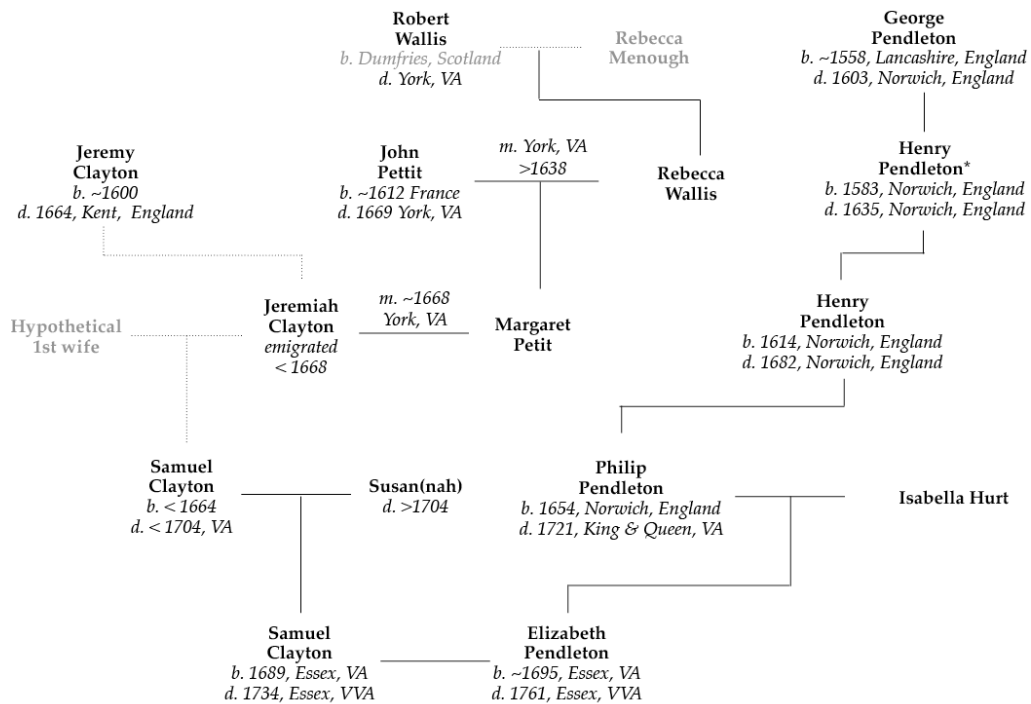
Robert Wallis
b. Dumfries, Scotland
d. York, VA

Rebecca Menough

George Pendleton
b. ~1558, Lancashire, England
d. 1603, Norwich, England

Jeremy Clayton
b. ~1600
d. 1664, Kent, England

John Pettit
b. ~1612 France
d. 1669 York, VA

m. York, VA
>1638

Rebecca Wallis

Henry Pendleton*
b. 1583, Norwich, England
d. 1635, Norwich, England

Hypothetical 1st wife

Jeremiah Clayton
emigrated
< 1668

m. ~1668
York, VA

Margaret Petit

Henry Pendleton
b. 1614, Norwich, England
d. 1682, Norwich, England

Samuel Clayton
b. < 1664
d. < 1704, VA

Susan(nah)
d. >1704

Philip Pendleton
b. 1654, Norwich, England
d. 1721, King & Queen, VA

Isabella Hurt

Samuel Clayton
b. 1689, Essex, VA
d. 1734, Essex, VVA

Elizabeth Pendleton
b. ~1695, Essex, VA
d. 1761, Essex, VVA